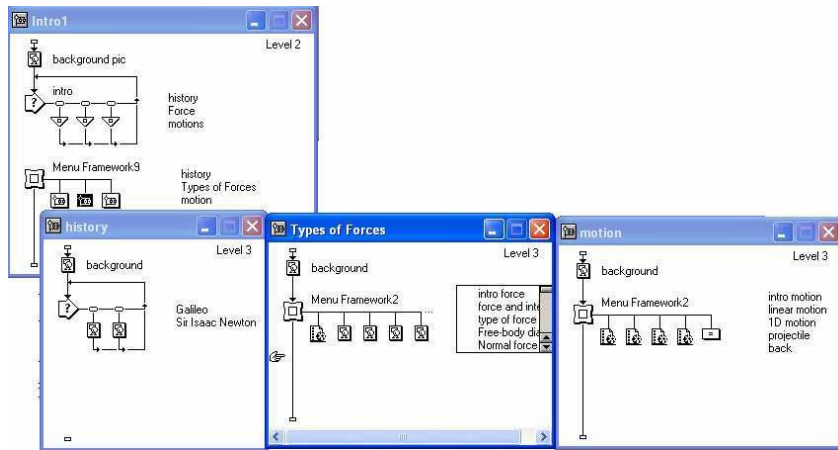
Intro1
Level 2
background pic
intro
history
Force
motions
Menu Framework9
history
Types of Forces
motion

history
Level 3
background
Galileo
Sir Isaac Newton

Types of Forces
Level 3
background
Menu Framework2
intro force
force and inte
type of force
Free-body dia
Normal force

motion
Level 3
background
Menu Framework2
intro motion
linear motion
1D motion
projectile
back